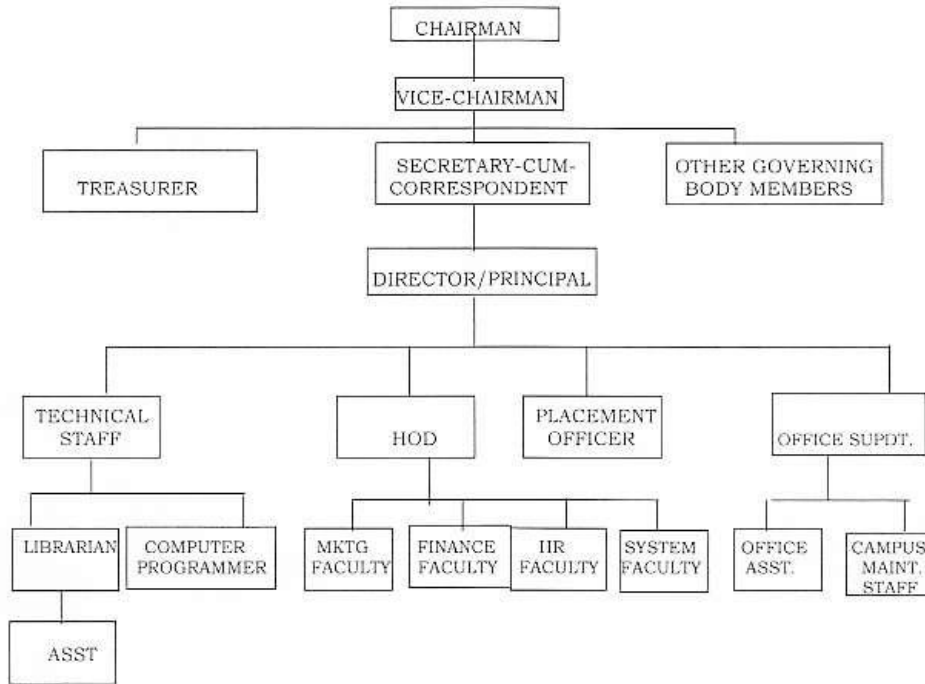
CHAIRMAN

VICE-CHAIRMAN

TREASURER

SECRETARY-CUM-CORRESPONDENT

OTHER GOVERNING BODY MEMBERS

DIRECTOR/PRINCIPAL

TECHNICAL STAFF

HOD

PLACEMENT OFFICER

OFFICE SUPDT.

LIBRARIAN

COMPUTER PROGRAMMER

MKTG FACULTY

FINANCE FACULTY

HR FACULTY

SYSTEM FACULTY

OFFICE ASST.

CAMPUS MAINT. STAFF

ASST